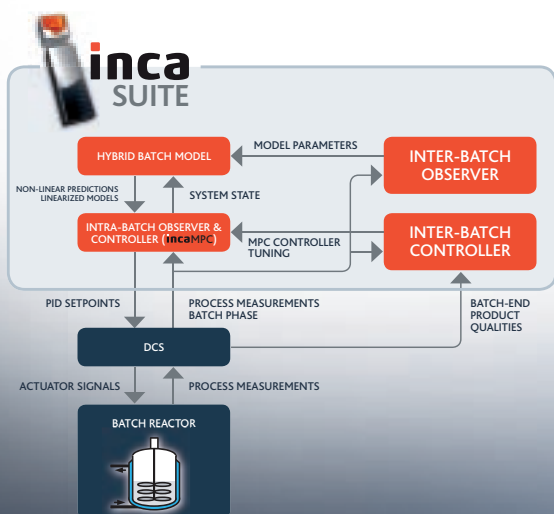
inca
SUITE

HYBRID BATCH MODEL

MODEL PARAMETERS

INTER-BATCH OBSERVER

NON-LINEAR PREDICTIONS
LINEARIZED MODELS

SYSTEM STATE

INTRA-BATCH OBSERVER & CONTROLLER (incaMPC)

MPC CONTROLLER TUNING

INTER-BATCH CONTROLLER

PID SETPOINTS

PROCESS MEASUREMENTS
BATCH PHASE

BATCH-END PRODUCT QUALITIES

DCS

ACTUATOR SIGNALS

PROCESS MEASUREMENTS

BATCH REACTOR